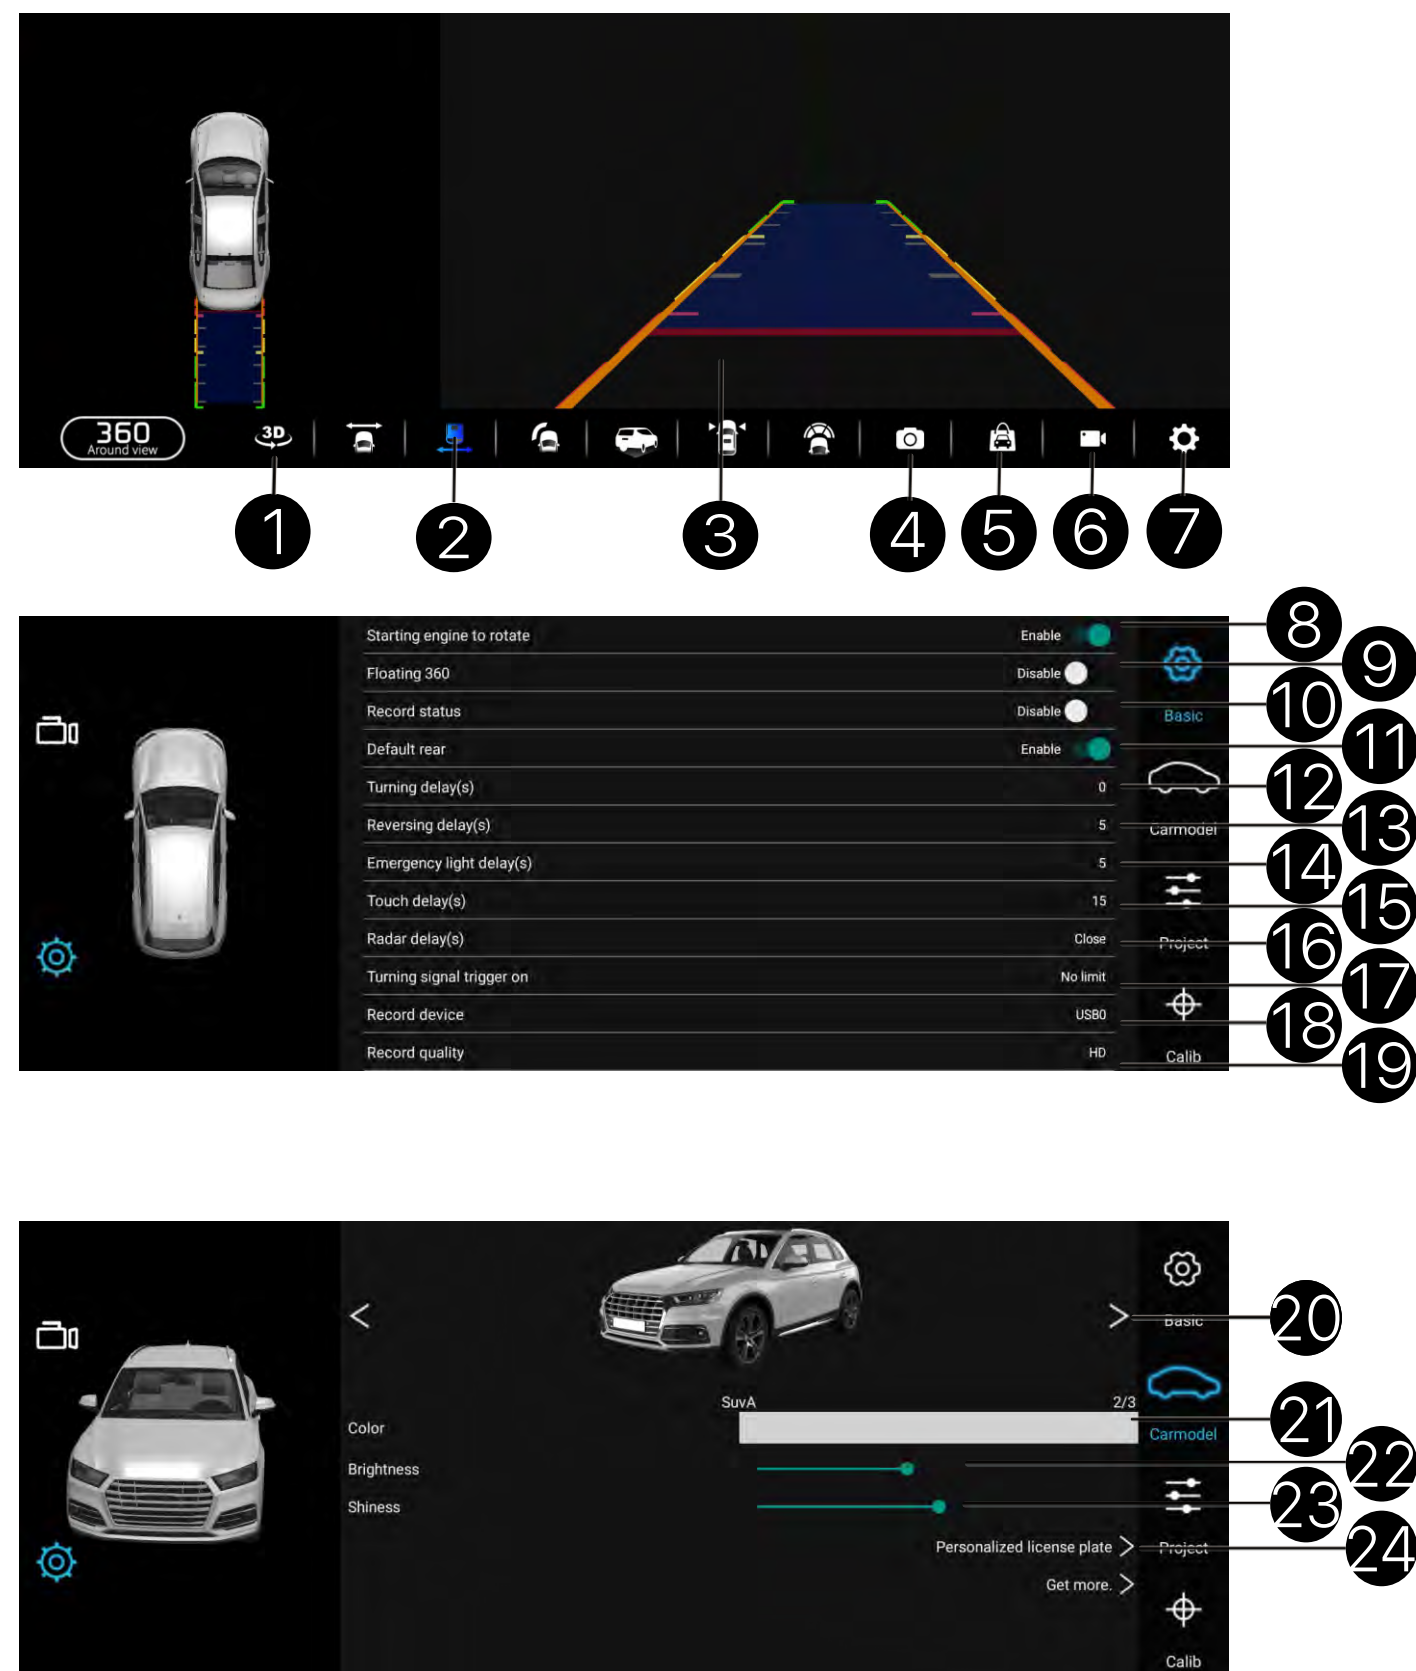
360
Around view

3D

1 2 3 4 5 6 7

| | | |
|---|---|---|
| Starting engine to rotate | Enable | 8 |
| Floating 360 | Disable | 9 |
| Record status | Disable | 10 |
| Default rear | Enable | 11 |
| Turning delay(s) | 0 | 12 |
| Reversing delay(s) | 5 | 13 |
| Emergency light delay(s) | 5 | 14 |
| Touch delay(s) | 15 | 15 |
| Radar delay(s) | Close | 16 |
| Turning signal trigger on | No limit | 17 |
| Record device | USB0 | 18 |
| Record quality | HD | 19 |

Basic
Carmodel
Project
Calib

<
>
SuvA
2/3
Color
Brightness
Shiness
Personalized license plate >
Get more. >

Basic
Carmodel
Project
Calib

20 21 22 23 24